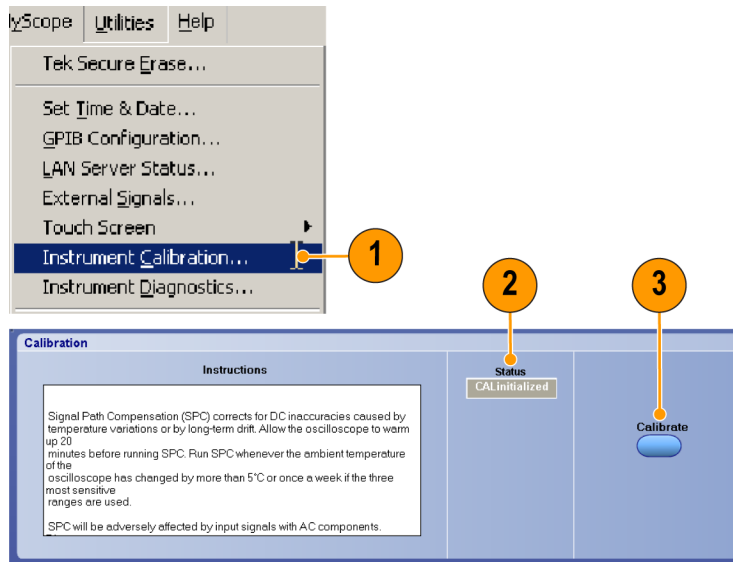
lyScope Utilities Help

Tek Secure Erase...

Set Time & Date...
GPIB Configuration...
LAN Server Status...
External Signals...
Touch Screen
Instrument Calibration...
Instrument Diagnostics...

1

2

3

Calibration

Instructions

Signal Path Compensation (SPC) corrects for DC inaccuracies caused by temperature variations or by long-term drift. Allow the oscilloscope to warm up 20 minutes before running SPC. Run SPC whenever the ambient temperature of the oscilloscope has changed by more than 5°C or once a week if the three most sensitive ranges are used.

SPC will be adversely affected by input signals with AC components.

Status
CALinitialized

Calibrate